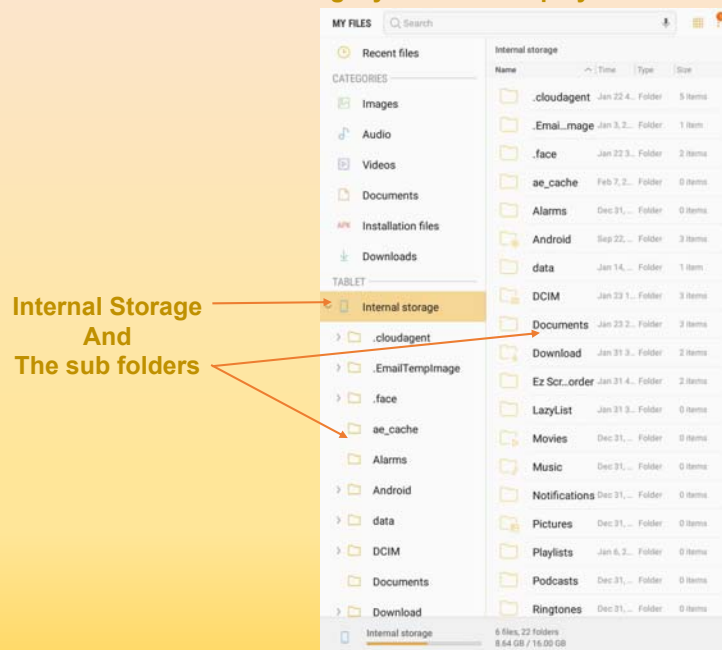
MY FILES Search

Recent files
CATEGORIES
Images
Audio
Videos
Documents
APK Installation files
Downloads
TABLET
Internal storage
.cloudagent
.EmailTempImage
.face
ae_cache
Alarms
Android
data
DCIM
Documents
Download

Internal Storage
And
The sub folders

Internal storage

| Name | Time | Type | Size |
|---|---|---|---|
| .cloudagent | Jan 22 4... | Folder | 5 items |
| .Emai...mage | Jan 3, 2... | Folder | 1 item |
| .face | Jan 22 3... | Folder | 2 items |
| ae_cache | Feb 7, 2... | Folder | 0 items |
| Alarms | Dec 31, ... | Folder | 0 items |
| Android | Sep 22, ... | Folder | 3 items |
| data | Jan 14, ... | Folder | 1 item |
| DCIM | Jan 23 1... | Folder | 3 items |
| Documents | Jan 23 2... | Folder | 3 items |
| Download | Jan 31 3... | Folder | 2 items |
| Ez Scr...order | Jan 31 4... | Folder | 2 items |
| LazyList | Jan 31 3... | Folder | 0 items |
| Movies | Dec 31, ... | Folder | 0 items |
| Music | Dec 31, ... | Folder | 0 items |
| Notifications | Dec 31, ... | Folder | 0 items |
| Pictures | Dec 31, ... | Folder | 0 items |
| Playlists | Jan 6, 2... | Folder | 0 items |
| Podcasts | Dec 31, ... | Folder | 0 items |
| Ringtones | Dec 31, ... | Folder | 0 items |

Internal storage
6 files, 22 folders
8.64 GB / 16.00 GB